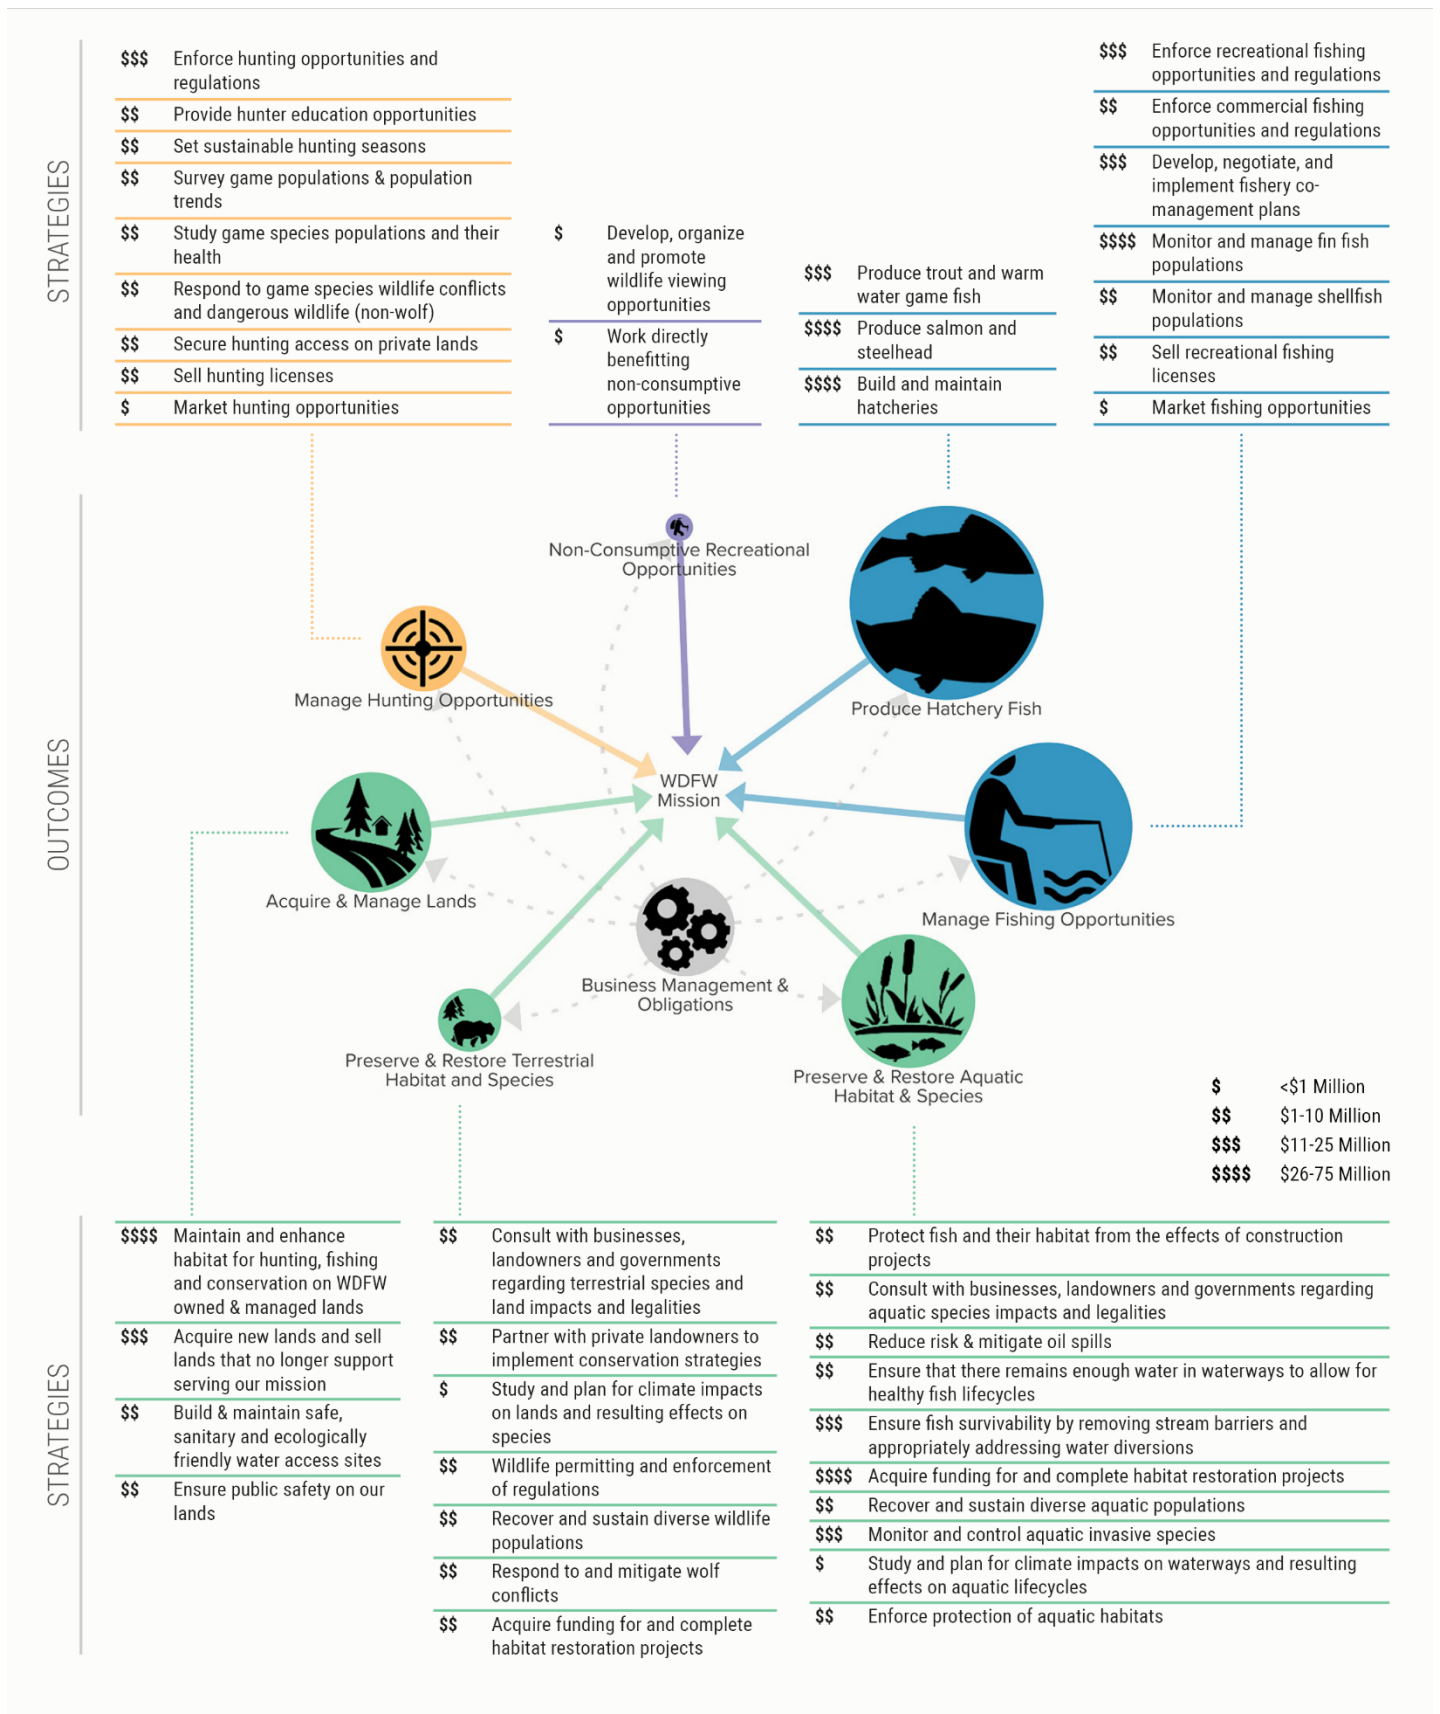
STRATEGIES

| | |
|---|---|
| $$$ | Enforce hunting opportunities and regulations |
| $$ | Provide hunter education opportunities |
| $$ | Set sustainable hunting seasons |
| $$ | Survey game populations & population trends |
| $$ | Study game species populations and their health |
| $$ | Respond to game species wildlife conflicts and dangerous wildlife (non-wolf) |
| $$ | Secure hunting access on private lands |
| $$ | Sell hunting licenses |
| $ | Market hunting opportunities |

| | |
|---|---|
| $ | Develop, organize and promote wildlife viewing opportunities |
| $ | Work directly benefitting non-consumptive opportunities |

| | |
|---|---|
| $$$ | Produce trout and warm water game fish |
| $$$$ | Produce salmon and steelhead |
| $$$$ | Build and maintain hatcheries |

| | |
|---|---|
| $$$ | Enforce recreational fishing opportunities and regulations |
| $$ | Enforce commercial fishing opportunities and regulations |
| $$$ | Develop, negotiate, and implement fishery co-management plans |
| $$$$ | Monitor and manage fin fish populations |
| $$ | Monitor and manage shellfish populations |
| $$ | Sell recreational fishing licenses |
| $ | Market fishing opportunities |

OUTCOMES

Non-Consumptive Recreational Opportunities

Produce Hatchery Fish

Manage Hunting Opportunities

WDFW Mission

Acquire & Manage Lands

Manage Fishing Opportunities

Business Management & Obligations

Preserve & Restore Terrestrial Habitat and Species

Preserve & Restore Aquatic Habitat & Species

| | |
|---|---|
| $ | <$1 Million |
| $$ | $1-10 Million |
| $$$ | $11-25 Million |
| $$$$ | $26-75 Million |

STRATEGIES

| | |
|---|---|
| $$$$ | Maintain and enhance habitat for hunting, fishing and conservation on WDFW owned & managed lands |
| $$$ | Acquire new lands and sell lands that no longer support serving our mission |
| $$ | Build & maintain safe, sanitary and ecologically friendly water access sites |
| $$ | Ensure public safety on our lands |

| | |
|---|---|
| $$ | Consult with businesses, landowners and governments regarding terrestrial species and land impacts and legalities |
| $$ | Partner with private landowners to implement conservation strategies |
| $ | Study and plan for climate impacts on lands and resulting effects on species |
| $$ | Wildlife permitting and enforcement of regulations |
| $$ | Recover and sustain diverse wildlife populations |
| $$ | Respond to and mitigate wolf conflicts |
| $$ | Acquire funding for and complete habitat restoration projects |

| | |
|---|---|
| $$ | Protect fish and their habitat from the effects of construction projects |
| $$ | Consult with businesses, landowners and governments regarding aquatic species impacts and legalities |
| $$ | Reduce risk & mitigate oil spills |
| $$ | Ensure that there remains enough water in waterways to allow for healthy fish lifecycles |
| $$$ | Ensure fish survivability by removing stream barriers and appropriately addressing water diversions |
| $$$$ | Acquire funding for and complete habitat restoration projects |
| $$ | Recover and sustain diverse aquatic populations |
| $$$ | Monitor and control aquatic invasive species |
| $ | Study and plan for climate impacts on waterways and resulting effects on aquatic lifecycles |
| $$ | Enforce protection of aquatic habitats |